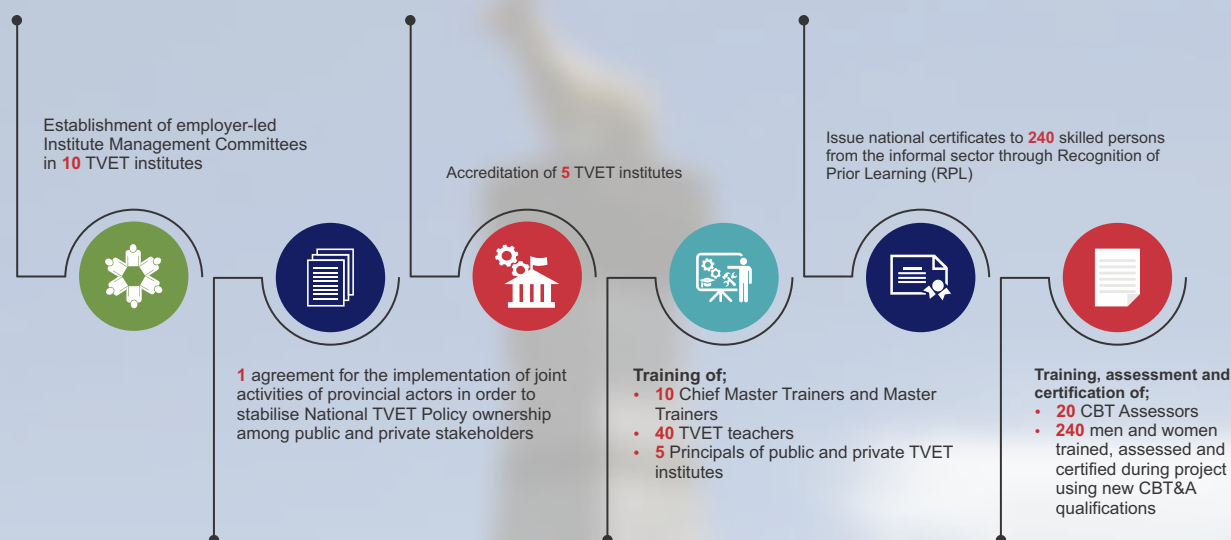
Establishment of employer-led Institute Management Committees in 10 TVET institutes

Accreditation of 5 TVET institutes

Issue national certificates to 240 skilled persons from the informal sector through Recognition of Prior Learning (RPL)

1 agreement for the implementation of joint activities of provincial actors in order to stabilise National TVET Policy ownership among public and private stakeholders

Training of;
• 10 Chief Master Trainers and Master Trainers
• 40 TVET teachers
• 5 Principals of public and private TVET institutes

Training, assessment and certification of;
• 20 CBT Assessors
• 240 men and women trained, assessed and certified during project using new CBT&A qualifications